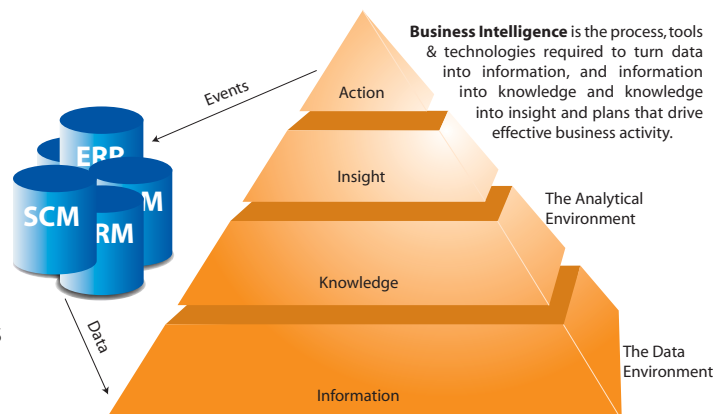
**Business Intelligence** is the process, tools & technologies required to turn data into information, and information into knowledge and knowledge into insight and plans that drive effective business activity.

Events

ERP

SCM

M

RM

Data

Action

Insight

Knowledge

Information

The Analytical Environment

The Data Environment